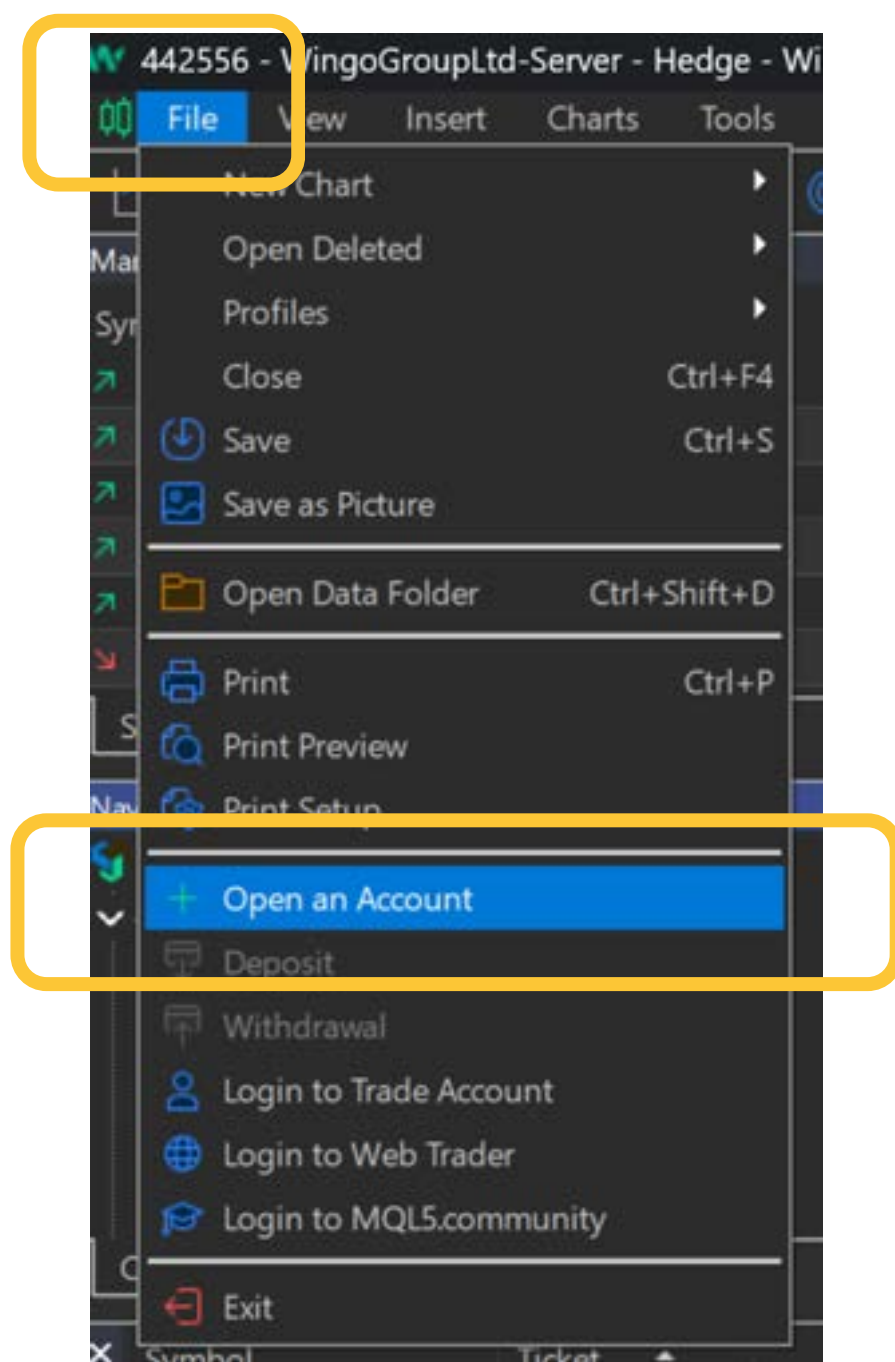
442556 - WingoGroupLtd-Server - Hedge - Wi

File View Insert Charts Tools

New Chart
Open Deleted
Profiles
Close Ctrl+F4
Save Ctrl+S
Save as Picture
Open Data Folder Ctrl+Shift+D
Print Ctrl+P
Print Preview
Print Setup
Open an Account
Deposit
Withdrawal
Login to Trade Account
Login to Web Trader
Login to MQL5.community
Exit

Mar
Sym
S
Nav
C
Symbol Ticket